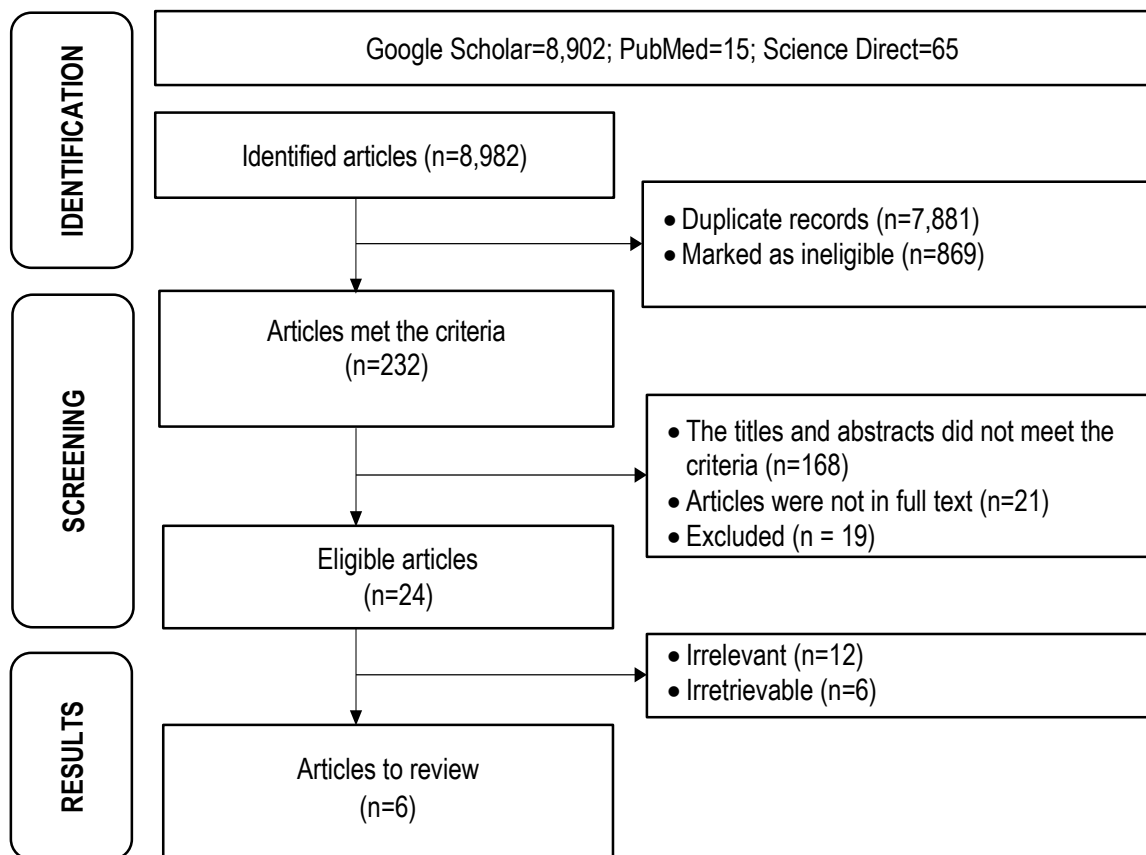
IDENTIFICATION

Google Scholar=8,902; PubMed=15; Science Direct=65

Identified articles (n=8,982)

• Duplicate records (n=7,881)
• Marked as ineligible (n=869)

SCREENING

Articles met the criteria (n=232)

• The titles and abstracts did not meet the criteria (n=168)
• Articles were not in full text (n=21)
• Excluded (n = 19)

Eligible articles (n=24)

• Irrelevant (n=12)
• Irretrievable (n=6)

RESULTS

Articles to review (n=6)